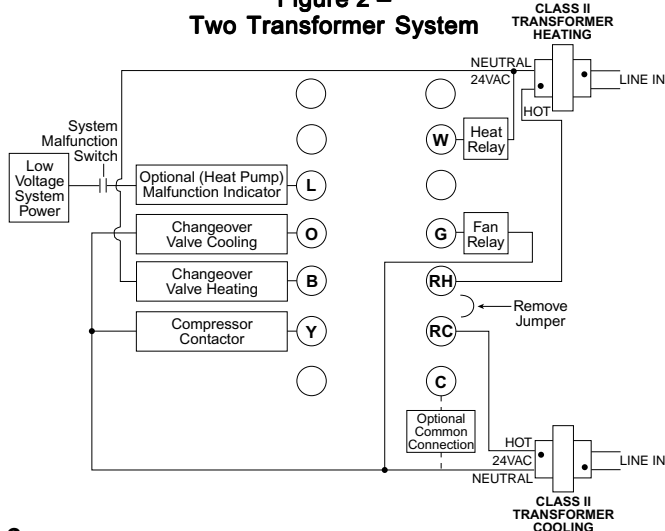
Figure 2 – Two Transformer System

CLASS II TRANSFORMER HEATING

NEUTRAL
24VAC
HOT
LINE IN

System Malfunction Switch

Low Voltage System Power

Optional (Heat Pump) Malfunction Indicator
L

Changeover Valve Cooling
O

Changeover Valve Heating
B

Compressor Contactor
Y

W
Heat Relay

G
Fan Relay

RH
Remove Jumper
RC

C
Optional Common Connection

HOT
24VAC
NEUTRAL
LINE IN

CLASS II TRANSFORMER COOLING